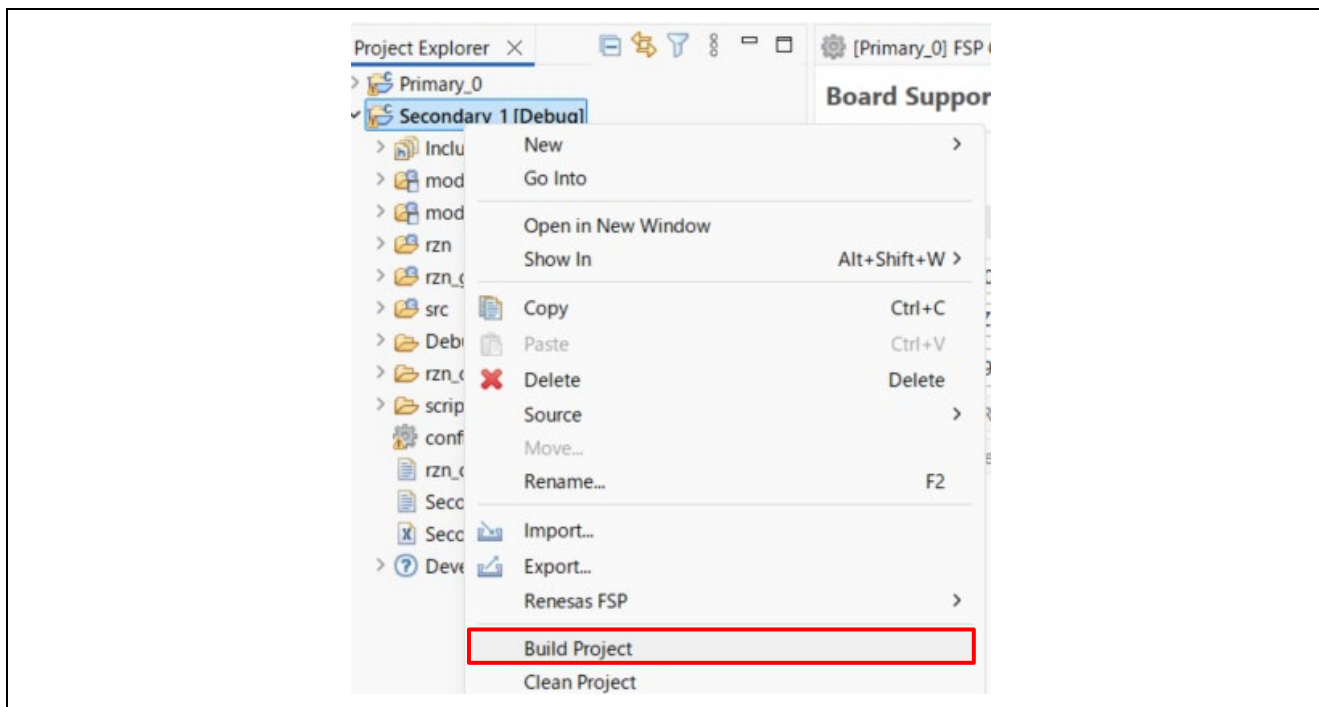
Project Explorer

[Primary_0] FSP

Board Suppor

Primary_0

Secondary 1 [Debug]

Inclu

mod

mod

rzn

rzn_

src

Debu

rzn_

scrip

conf

rzn_

Seco

Seco

Deve

New >

Go Into

Open in New Window

Show In Alt+Shift+W >

Copy Ctrl+C

Paste Ctrl+V

Delete Delete

Source >

Move...

Rename... F2

Import...

Export...

Renesas FSP >

Build Project

Clean Project